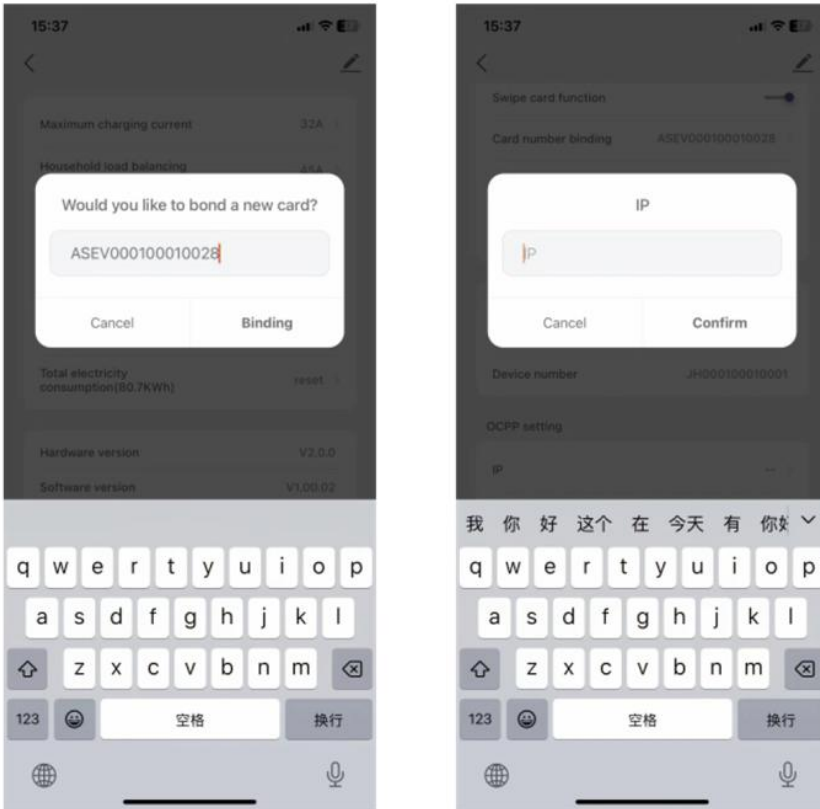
15:37

Maximum charging current 32A

Household load balancing 45A

Would you like to bond a new card?

ASEV000100010028

Cancel Binding

Total electricity consumption(80.7KWh) reset

Hardware version V2.0.0

Software version V1.00.02

q w e r t y u i o p
a s d f g h j k l
z x c v b n m
123 空格 换行

15:37

Swipe card function

Card number binding ASEV000100010028

IP

IP

Cancel Confirm

Device number JH000100010001

OCPP setting

IP --

我 你 好 这个 在 今天 有 你好
q w e r t y u i o p
a s d f g h j k l
z x c v b n m
123 空格 换行